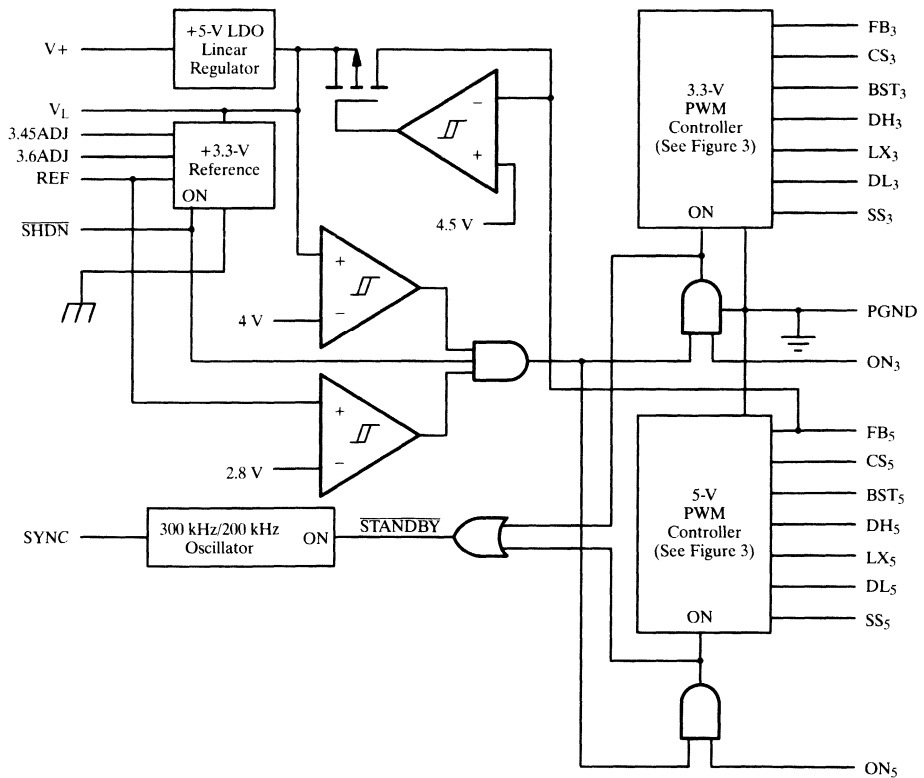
V+

+5-V LDO Linear Regulator

$V_L$
3.45ADJ
3.6ADJ
REF

+3.3-V Reference
ON

$\overline{SHDN}$

−
+
4.5 V

+
−
4 V

+
−
2.8 V

SYNC

300 kHz/200 kHz Oscillator
ON

$\overline{STANDBY}$

3.3-V PWM Controller (See Figure 3)
ON

$FB_3$
$CS_3$
$BST_3$
$DH_3$
$LX_3$
$DL_3$
$SS_3$

PGND

$ON_3$

$FB_5$
$CS_5$
$BST_5$
$DH_5$
$LX_5$
$DL_5$
$SS_5$

5-V PWM Controller (See Figure 3)
ON

$ON_5$